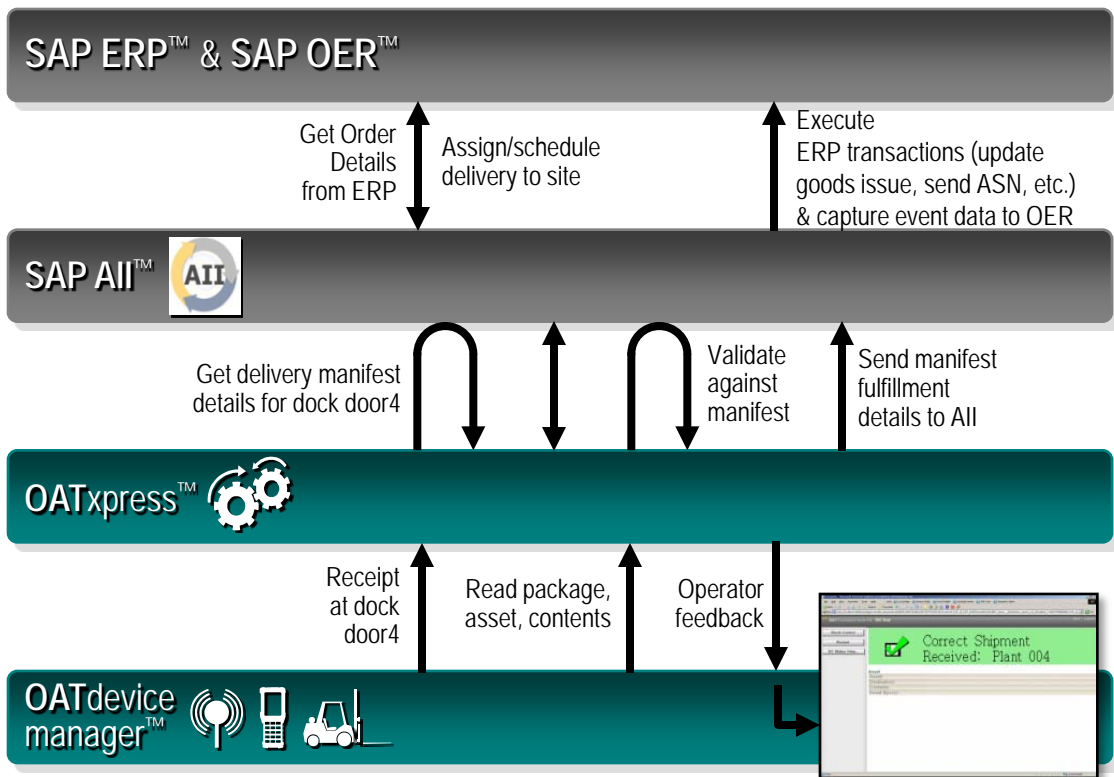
SAP ERP™ & SAP OER™

Get Order Details from ERP

Assign/schedule delivery to site

Execute ERP transactions (update goods issue, send ASN, etc.) & capture event data to OER

SAP AII™

AII

Get delivery manifest details for dock door4

Validate against manifest

Send manifest fulfillment details to AII

OATxpress™

Receipt at dock door4

Read package, asset, contents

Operator feedback

Correct Shipment
Received: Plant 004

OATdevice manager™